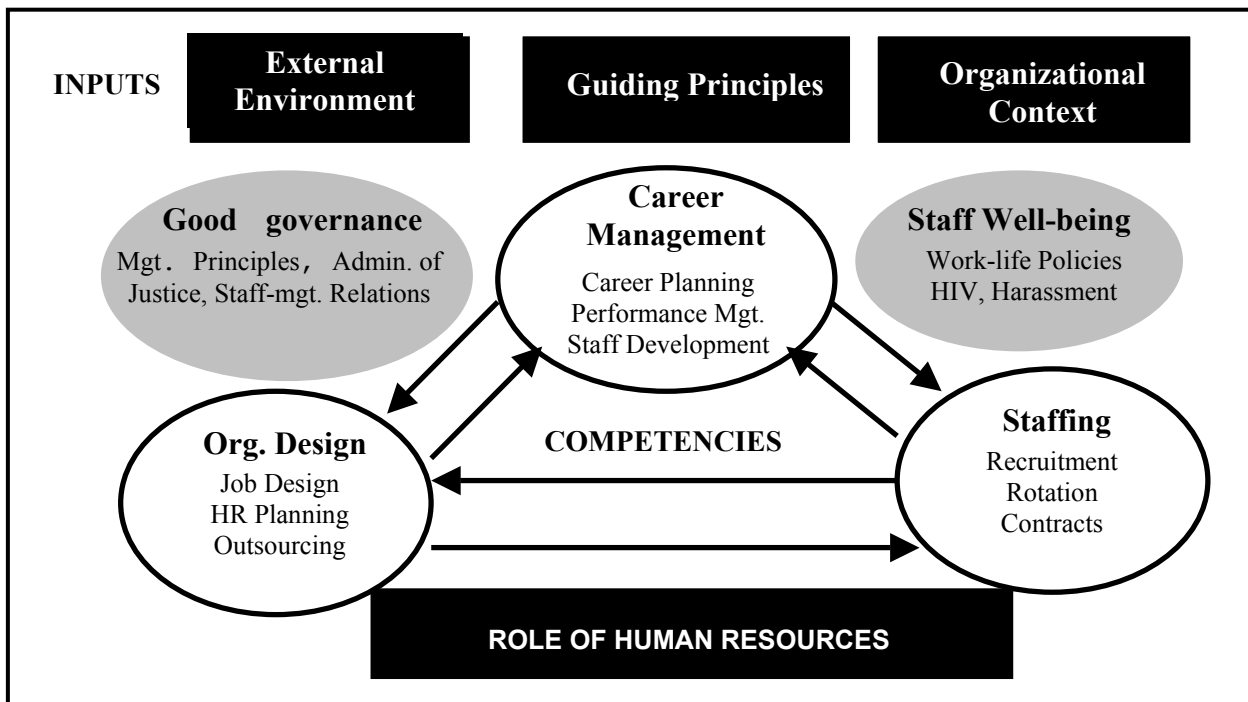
INPUTS

External Environment

Guiding Principles

Organizational Context

Good governance
Mgt. Principles, Admin. of Justice, Staff-mgt. Relations

Career Management
Career Planning
Performance Mgt.
Staff Development

Staff Well-being
Work-life Policies
HIV, Harassment

Org. Design
Job Design
HR Planning
Outsourcing

COMPETENCIES

Staffing
Recruitment
Rotation
Contracts

ROLE OF HUMAN RESOURCES